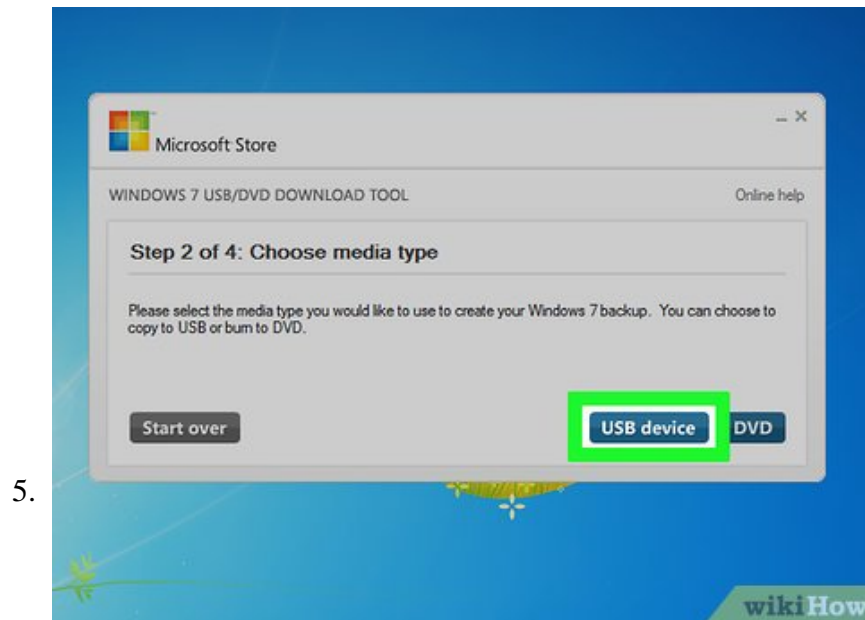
5.

Microsoft Store

WINDOWS 7 USB/DVD DOWNLOAD TOOL

Online help

Step 2 of 4: Choose media type

Please select the media type you would like to use to create your Windows 7 backup. You can choose to copy to USB or burn to DVD.

Start over

USB device

DVD

wikiHow